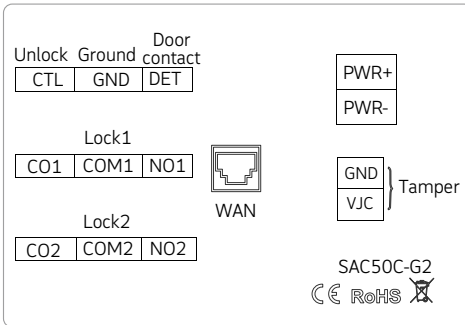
Unlock Ground Door contact

| CTL | GND | DET |
|---|---|---|

| PWR+ |
|---|
| PWR- |

Lock1

| CO1 | COM1 | NO1 |
|---|---|---|

WAN

| GND |
|---|
| VJC |

Tamper

Lock2

| CO2 | COM2 | NO2 |
|---|---|---|

SAC50C-G2

CE RoHS